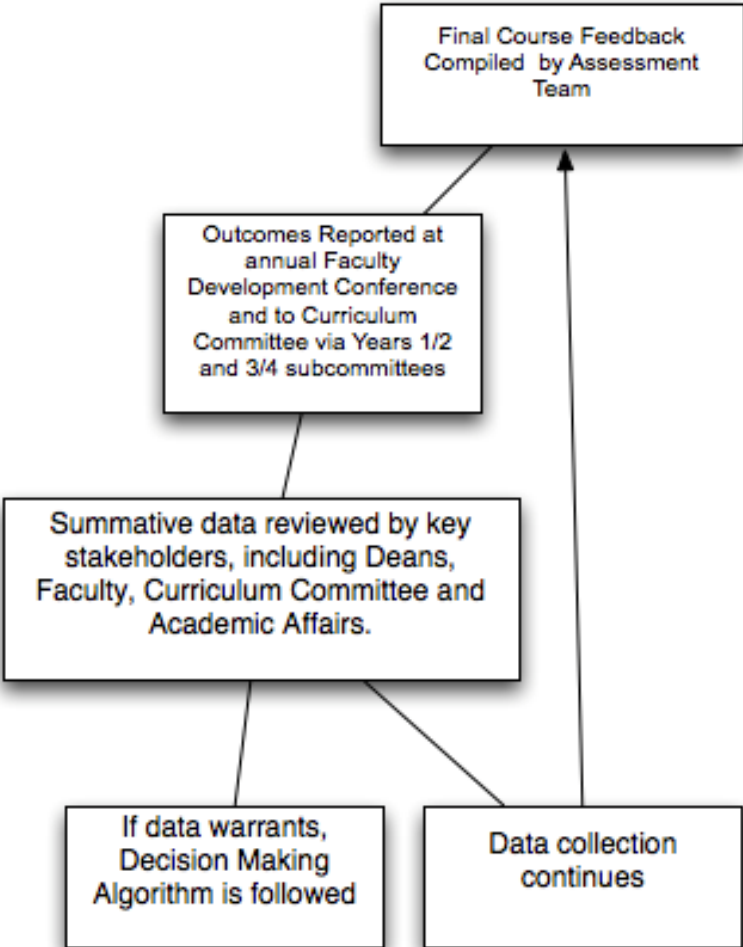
Final Course Feedback Compiled by Assessment Team

Outcomes Reported at annual Faculty Development Conference and to Curriculum Committee via Years 1/2 and 3/4 subcommittees

Summative data reviewed by key stakeholders, including Deans, Faculty, Curriculum Committee and Academic Affairs.

If data warrants, Decision Making Algorithm is followed

Data collection continues